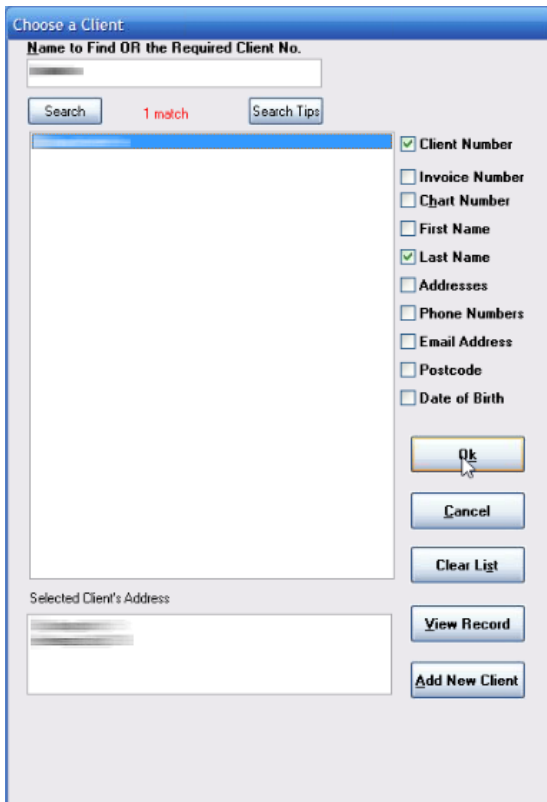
Choose a Client
Name to Find OR the Required Client No.
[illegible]
Search
1 match
Search Tips
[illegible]
Client Number
Invoice Number
Chart Number
First Name
Last Name
Addresses
Phone Numbers
Email Address
Postcode
Date of Birth
Ok
Cancel
Clear List
Selected Client's Address
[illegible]
View Record
Add New Client